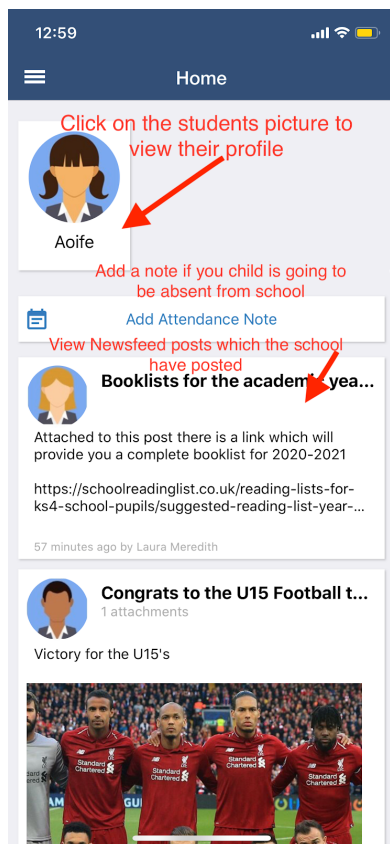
12:59

Home

Click on the students picture to view their profile

Aoife

Add a note if you child is going to be absent from school

Add Attendance Note

View Newsfeed posts which the school have posted

Booklists for the academic yea...

Attached to this post there is a link which will provide you a complete booklist for 2020-2021

https://schoolreadinglist.co.uk/reading-lists-for-ks4-school-pupils/suggested-reading-list-year-...

57 minutes ago by Laura Meredith

Congrats to the U15 Football t...

1 attachments

Victory for the U15's

Standard Chartered

Standard Chartered

Standard Chartered

Standard Chartered

Standard Chartered